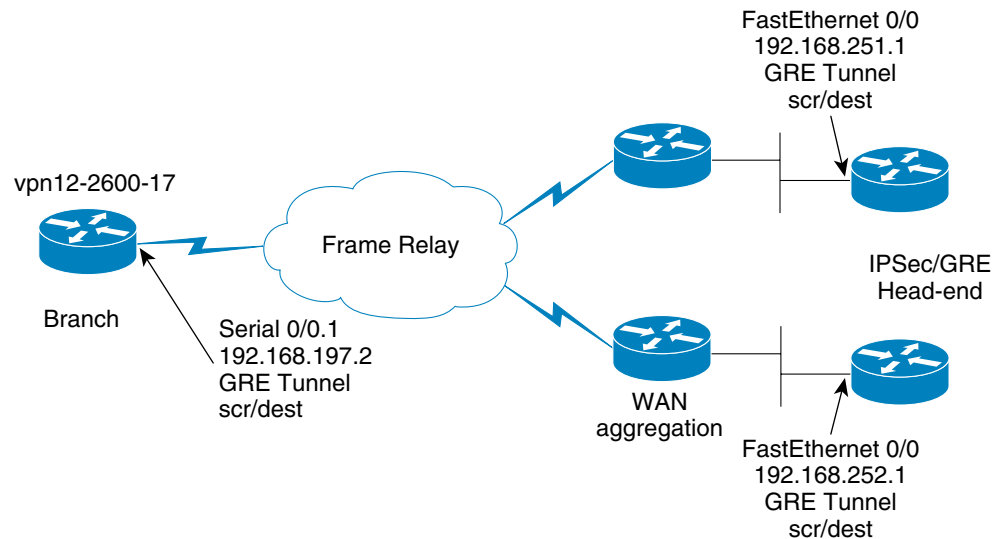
FastEthernet 0/0
192.168.251.1
GRE Tunnel
scr/dest

vpn12-2600-17

Frame Relay

IPSec/GRE
Head-end

Branch

Serial 0/0.1
192.168.197.2
GRE Tunnel
scr/dest

WAN
aggregation

FastEthernet 0/0
192.168.252.1
GRE Tunnel
scr/dest